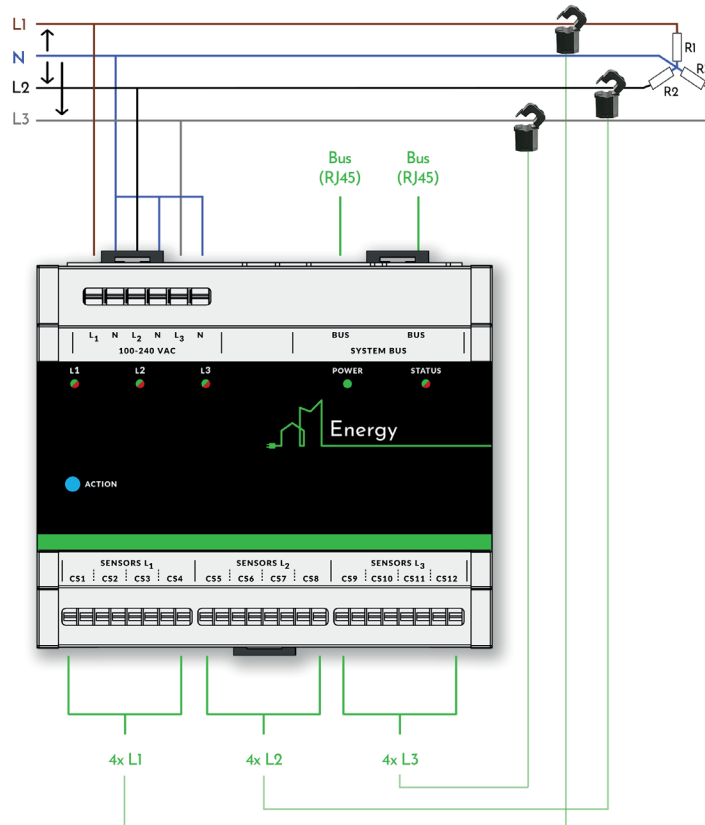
L1
N
L2
L3
R1
R2
R

Bus (RJ45)
Bus (RJ45)

$L_1$ N $L_2$ N $L_3$ N
100-240 VAC
BUS BUS
SYSTEM BUS

L1 L2 L3 POWER STATUS

Energy

ACTION

SENSORS $L_1$
CS1 CS2 CS3 CS4
SENSORS $L_2$
CS5 CS6 CS7 CS8
SENSORS $L_3$
CS9 CS10 CS11 CS12

4x L1
4x L2
4x L3